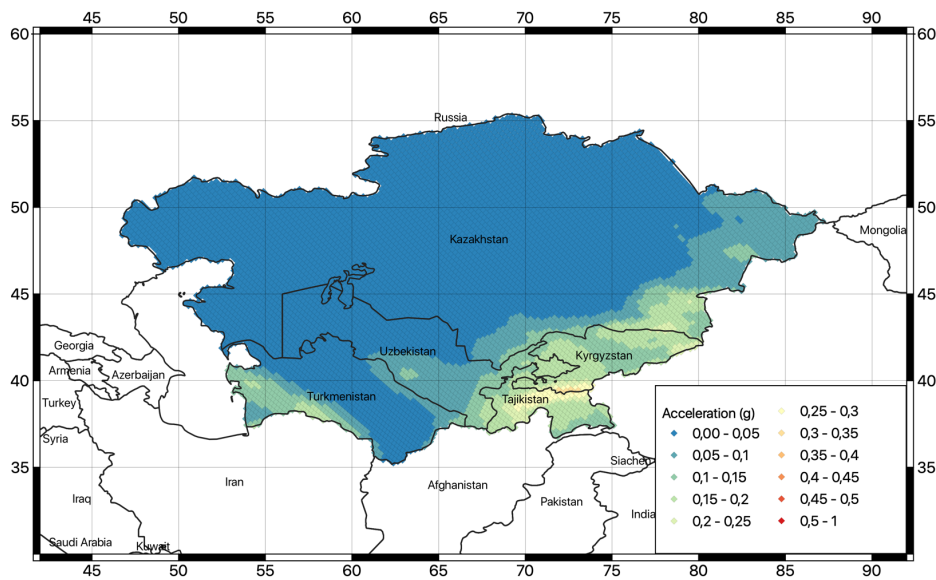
45 50 55 60 65 70 75 80 85 90

60 55 50 45 40 35

60 55 50 45 40 35

Russia

Kazakhstan

Mongolia

Uzbekistan

Kyrgyzstan

Georgia

Armenia

Azerbaijan

Turkey

Turkmenistan

Tajikistan

Syria

Iran

Afghanistan

Siachen

Pakistan

Iraq

India

Saudi Arabia

Kuwait

Acceleration (g)

0,00 - 0,05

0,05 - 0,1

0,1 - 0,15

0,15 - 0,2

0,2 - 0,25

0,25 - 0,3

0,3 - 0,35

0,35 - 0,4

0,4 - 0,45

0,45 - 0,5

0,5 - 1

45 50 55 60 65 70 75 80 85 90